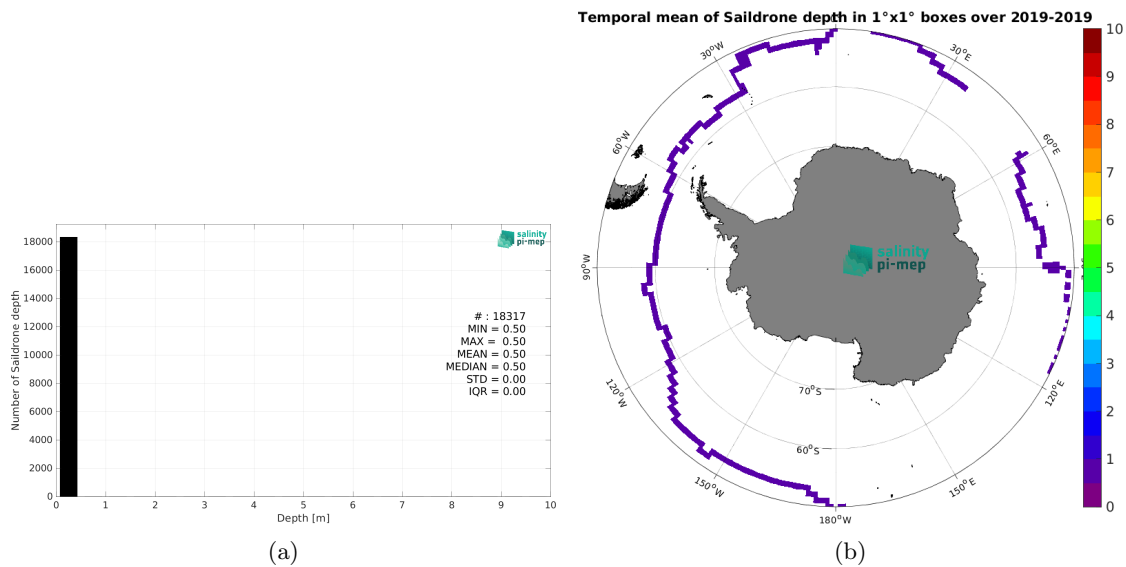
salinity pi-mep

# : 18317
MIN = 0.50
MAX = 0.50
MEAN = 0.50
MEDIAN = 0.50
STD = 0.00
IQR = 0.00

Number of Saildrone depth

18000
16000
14000
12000
10000
8000
6000
4000
2000
0

0 1 2 3 4 5 6 7 8 9 10

Depth [m]

(a)

Temporal mean of Saildrone depth in 1°x1° boxes over 2019-2019

30°W
30°E
60°W
60°E
90°W
90°E
120°W
120°E
150°W
150°E
180°W
70°S
60°S

salinity pi-mep

10
9
8
7
6
5
4
3
2
1
0

(b)